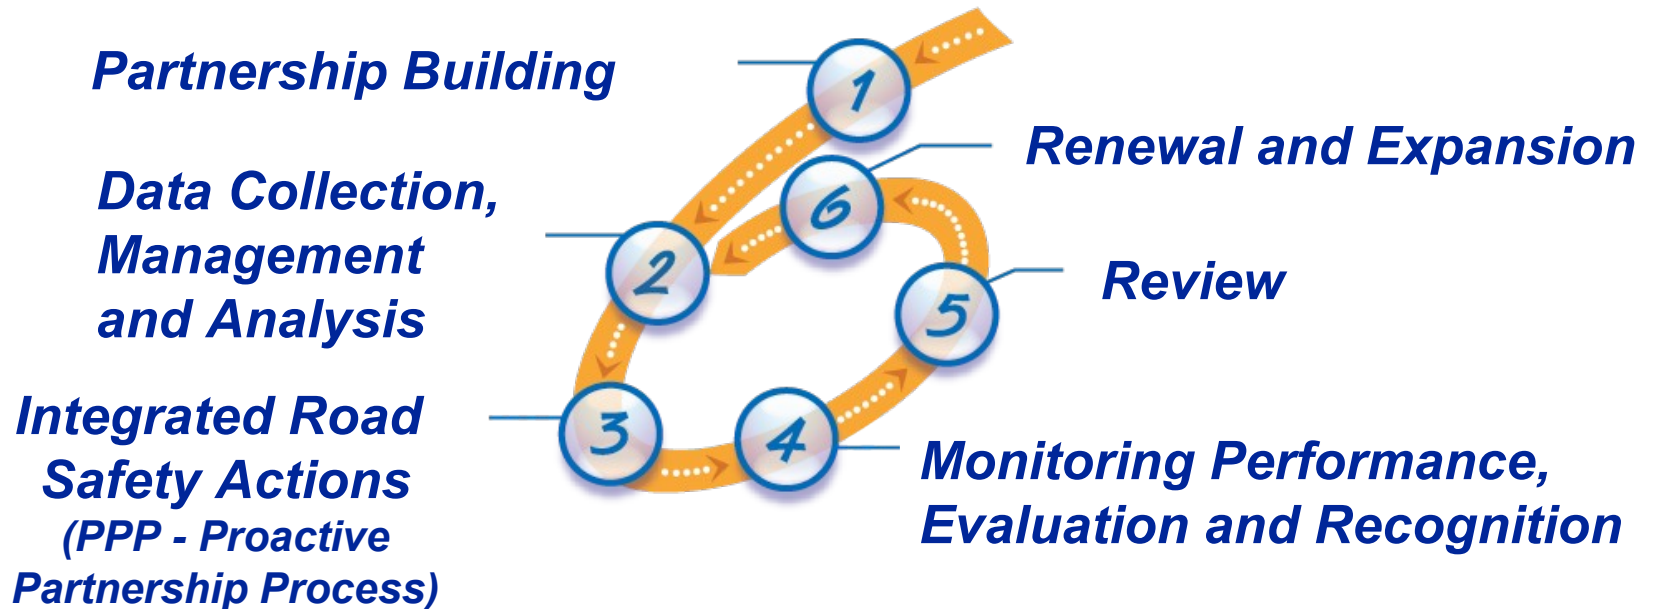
Partnership Building

1

Renewal and Expansion

6

Data Collection, Management and Analysis

2

Review

5

Integrated Road Safety Actions (PPP - Proactive Partnership Process)

3

4

Monitoring Performance, Evaluation and Recognition